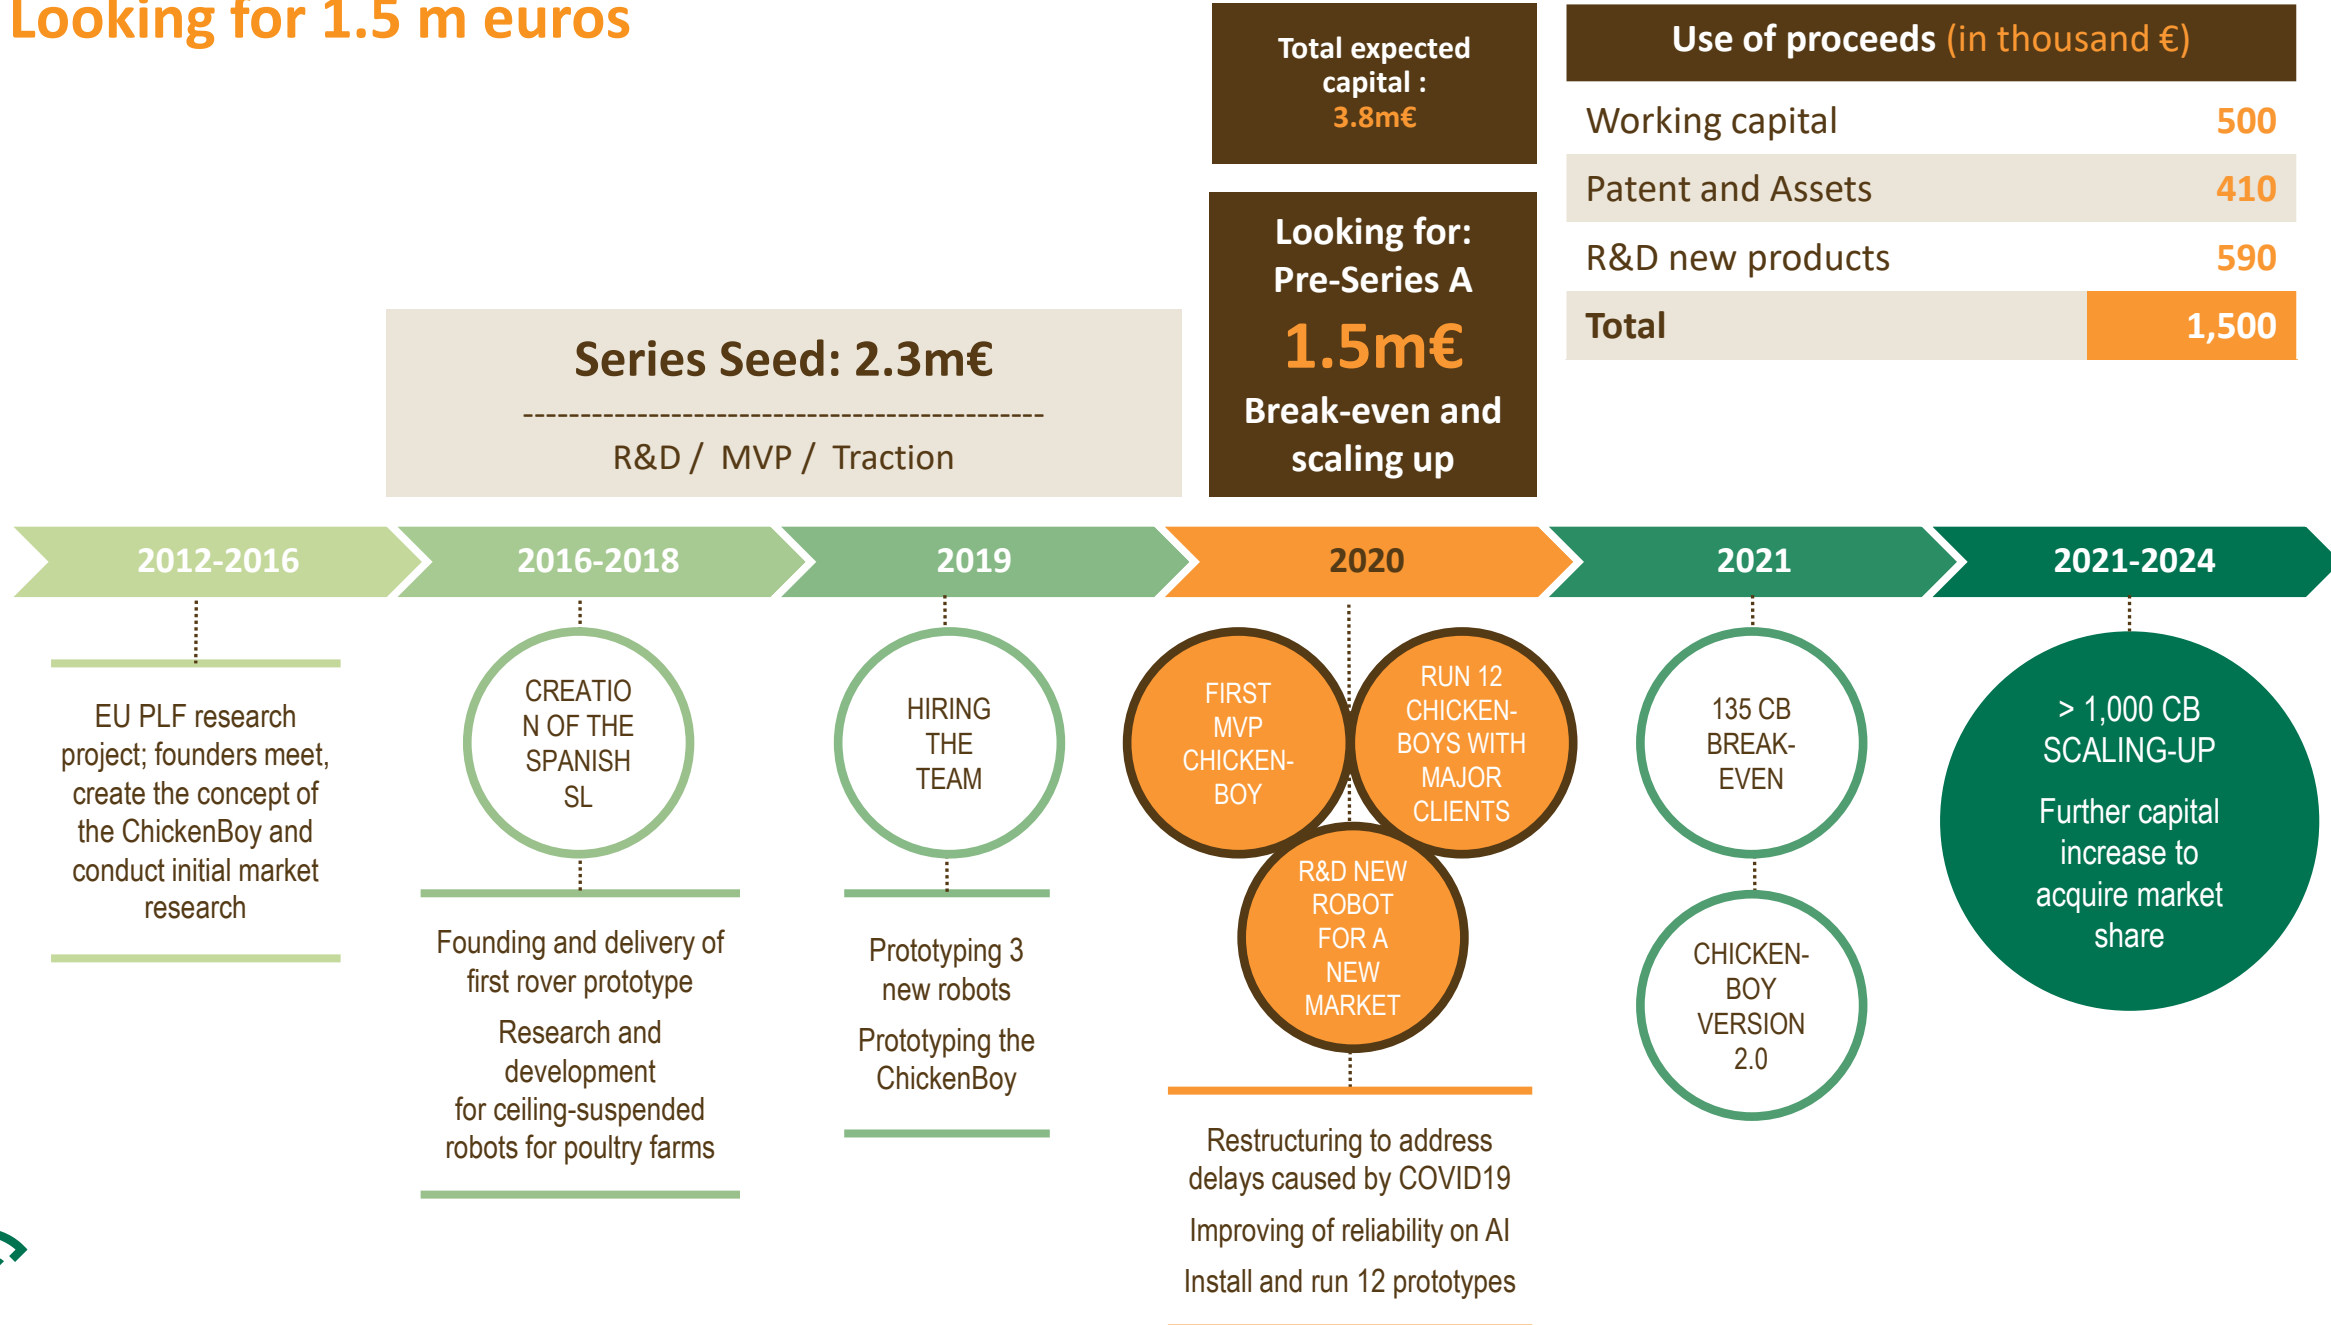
Looking for 1.5 m euros

Total expected capital : 3.8m€

Use of proceeds (in thousand €)

| | |
|---|---|
| Working capital | 500 |
| Patent and Assets | 410 |
| R&D new products | 590 |
| Total | 1,500 |

Series Seed: 2.3m€

R&D / MVP / Traction

Looking for: Pre-Series A

1.5m€

Break-even and scaling up

2012-2016

2016-2018

2019

2020

2021

2021-2024

EU PLF research project; founders meet, create the concept of the ChickenBoy and conduct initial market research

CREATION OF THE SPANISH SL

Founding and delivery of first rover prototype

Research and development for ceiling-suspended robots for poultry farms

HIRING THE TEAM

Prototyping 3 new robots

Prototyping the ChickenBoy

FIRST MVP CHICKEN-BOY

RUN 12 CHICKEN-BOYS WITH MAJOR CLIENTS

R&D NEW ROBOT FOR A NEW MARKET

Restructuring to address delays caused by COVID19

Improving of reliability on AI

Install and run 12 prototypes

135 CB BREAK-EVEN

CHICKEN-BOY VERSION 2.0

> 1,000 CB SCALING-UP

Further capital increase to acquire market share